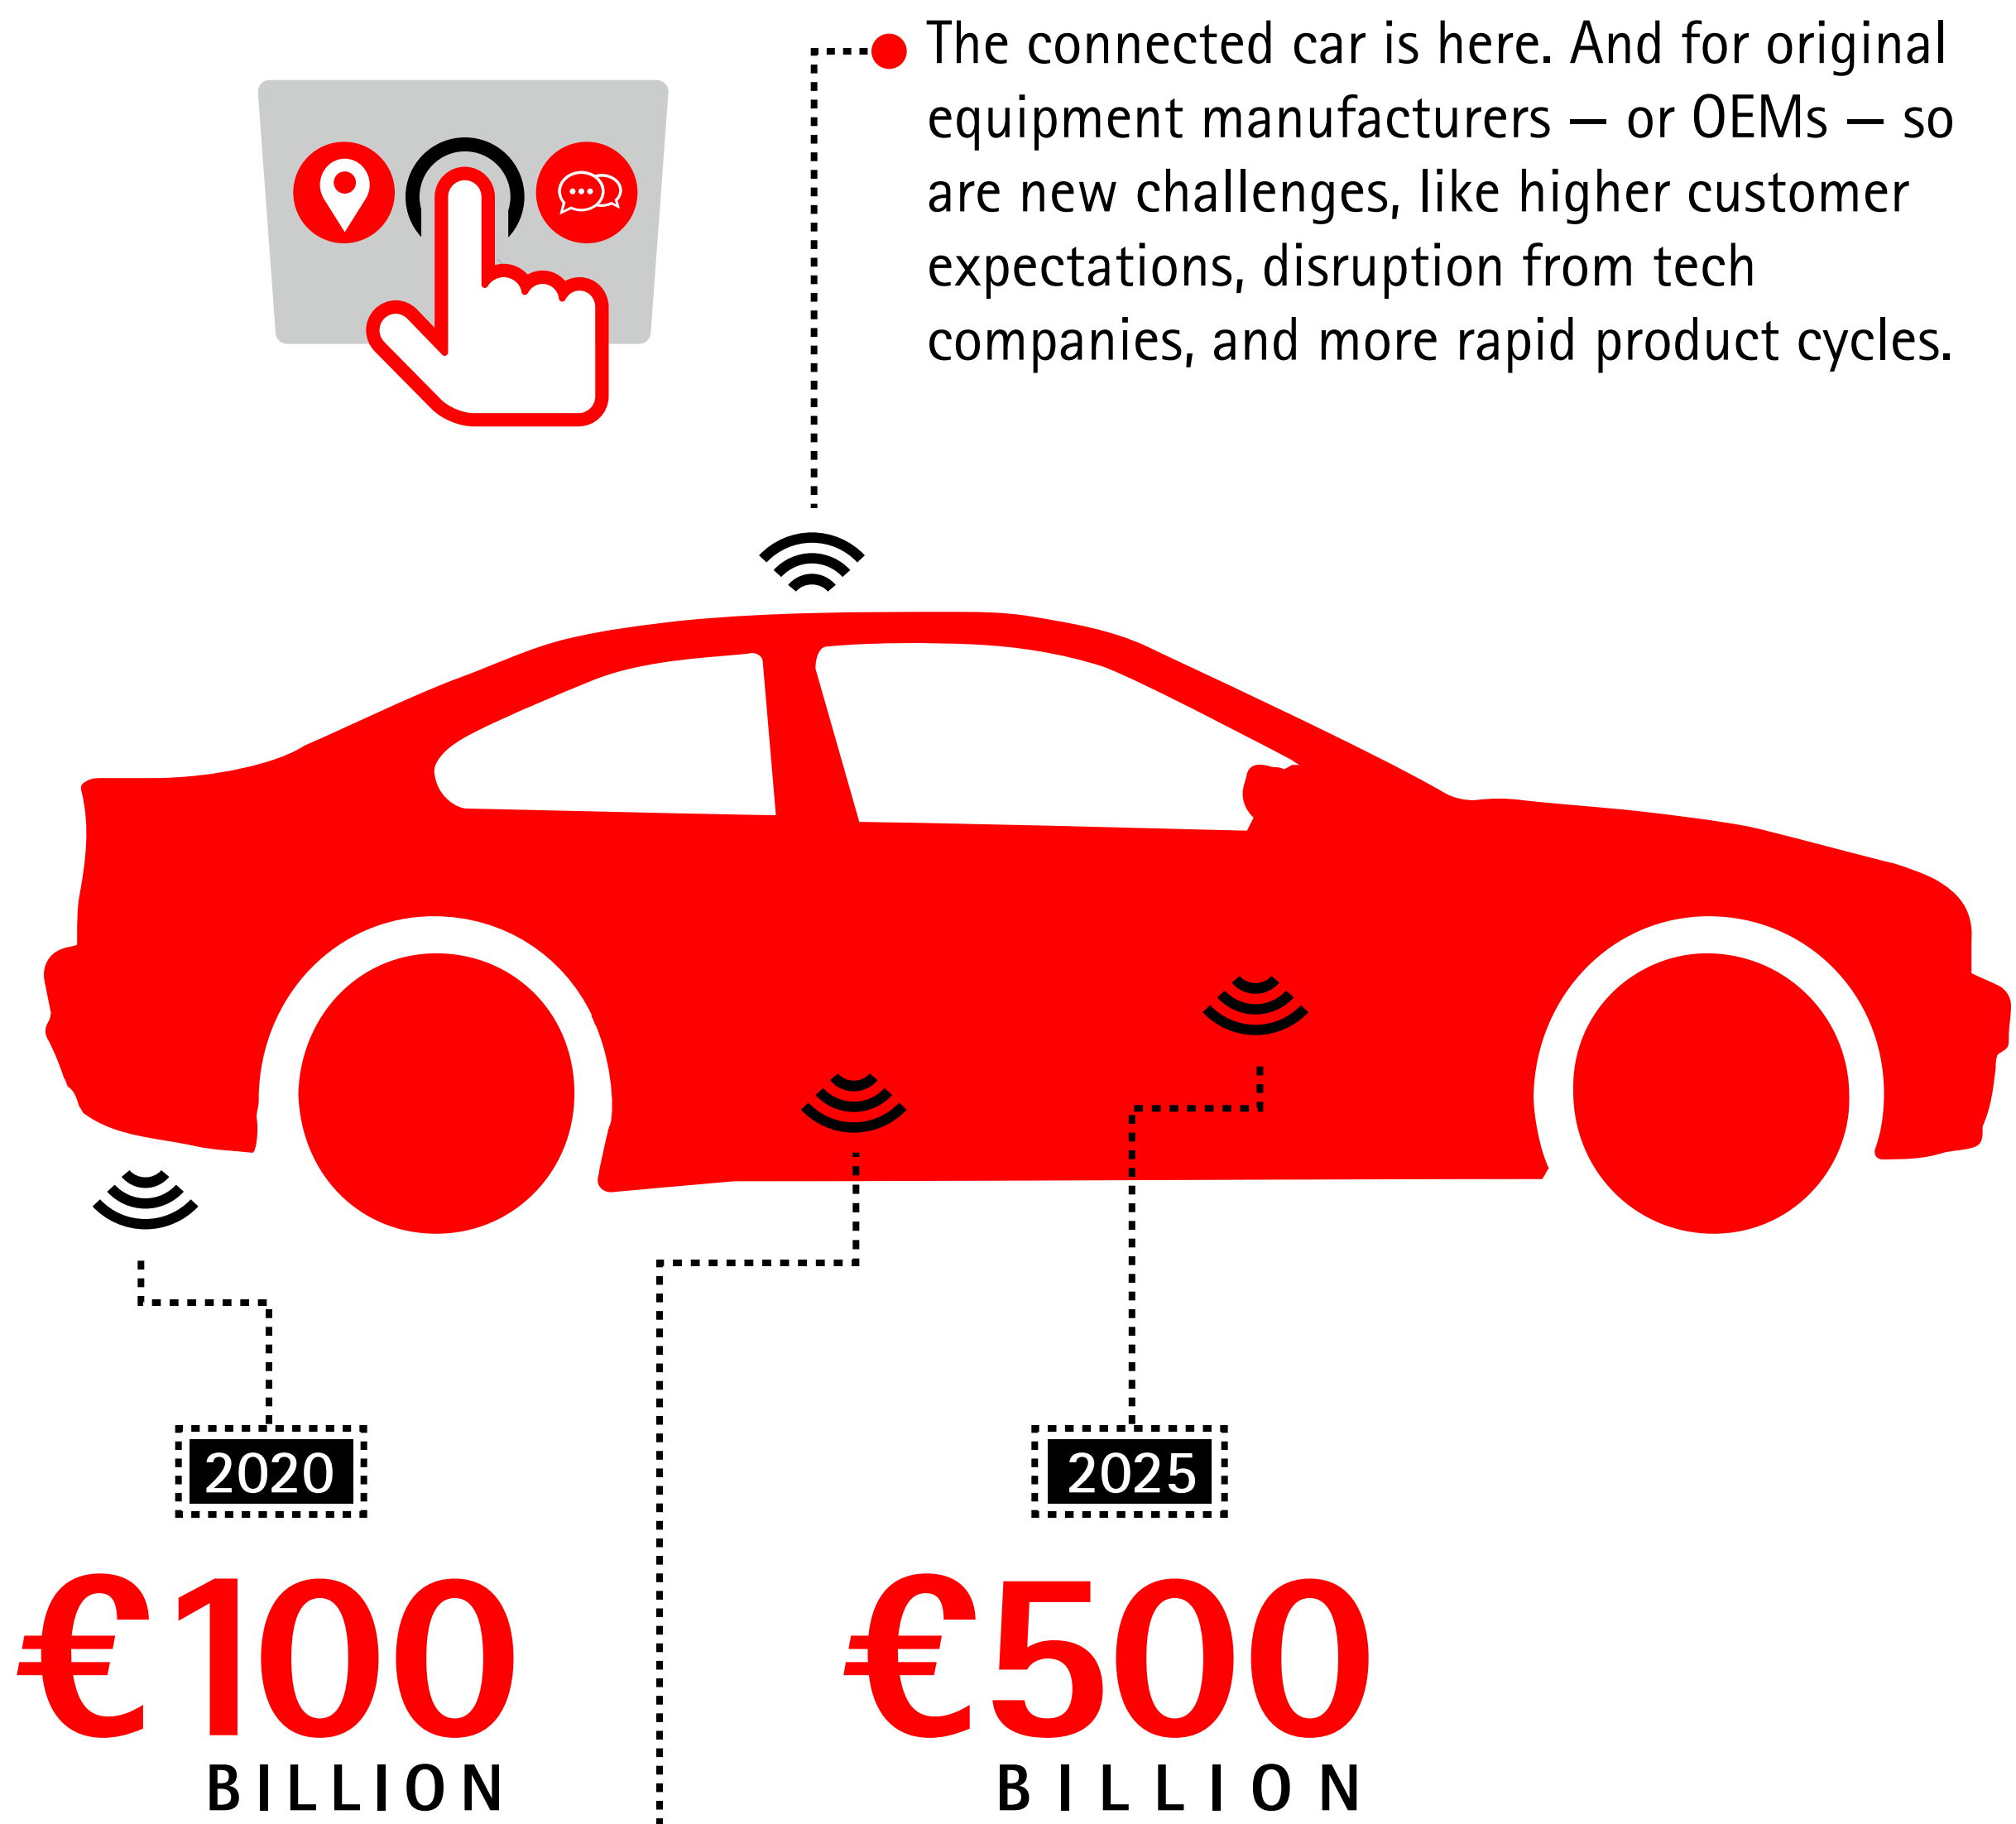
The connected car is here. And for original equipment manufacturers — or OEMs — so are new challenges, like higher customer expectations, disruption from tech companies, and more rapid product cycles.

2020

€100
BILLION

2025

€500
BILLION